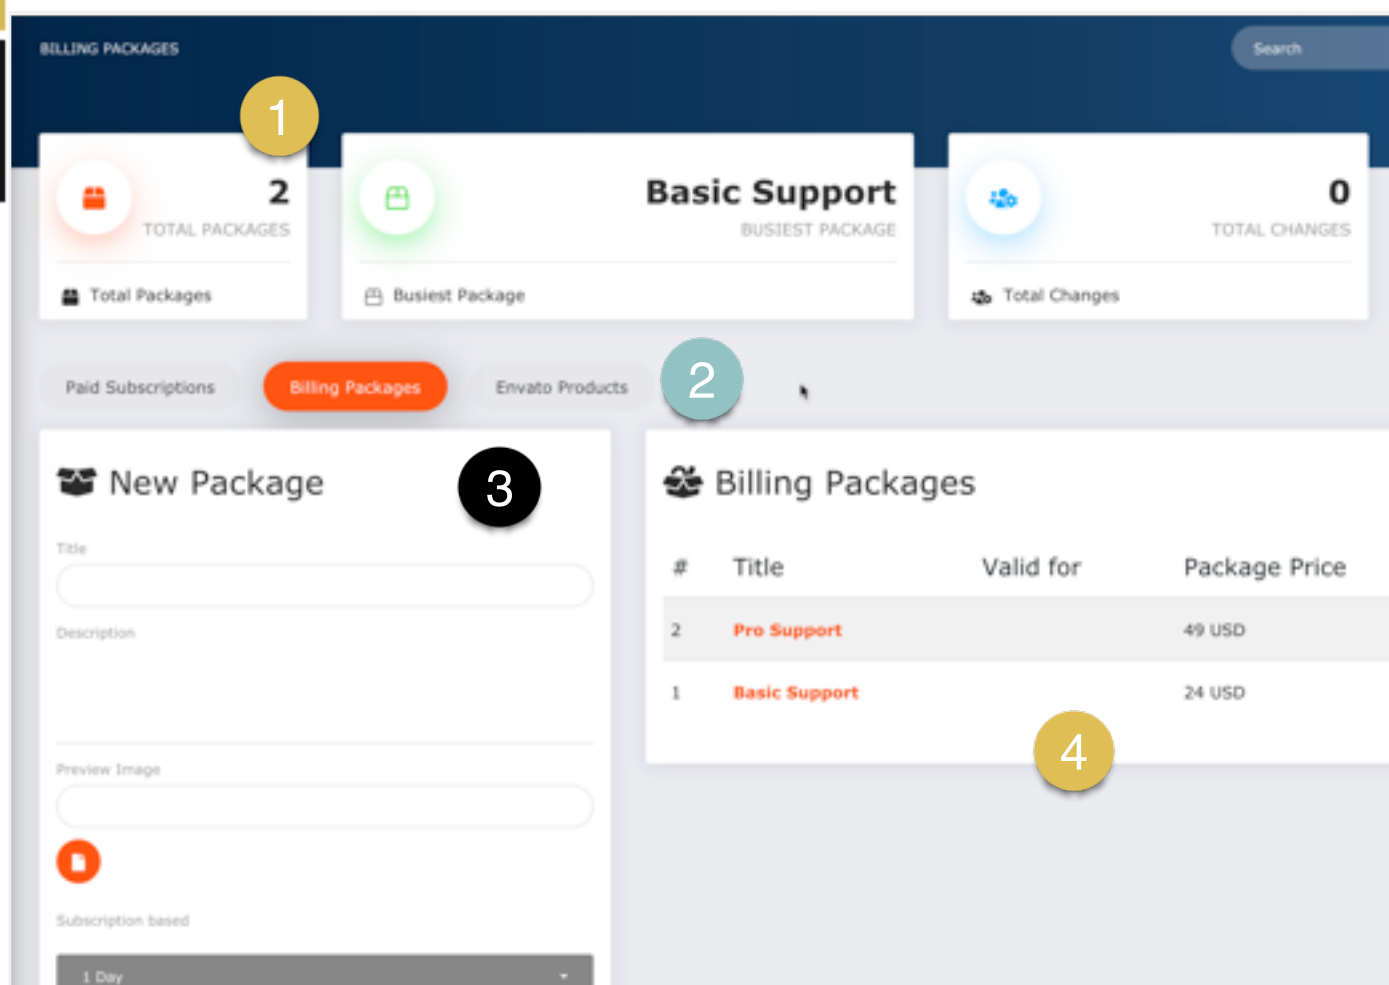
BILLING PACKAGES

Search

1

2
TOTAL PACKAGES

Total Packages

Basic Support
BUSIEST PACKAGE

Busiest Package

0
TOTAL CHANGES

Total Changes

Paid Subscriptions

Billing Packages

Envato Products

2

New Package

3

Title

Description

Preview Image

Subscription based

1 Day

Billing Packages

| # | Title | Valid for | Package Price |
|---|---|---|---|
| 2 | Pro Support | | 49 USD |
| 1 | Basic Support | | 24 USD |

4